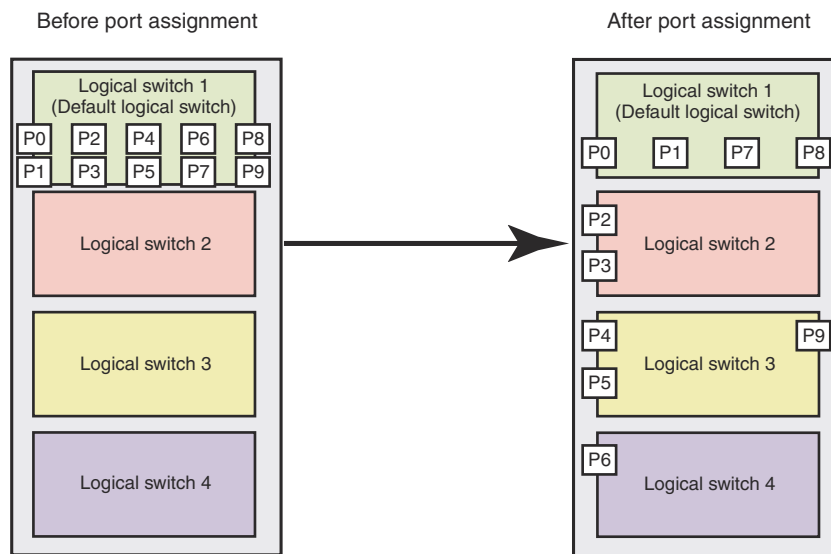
Before port assignment

Logical switch 1
(Default logical switch)

P0 P2 P4 P6 P8
P1 P3 P5 P7 P9

Logical switch 2

Logical switch 3

Logical switch 4

After port assignment

Logical switch 1
(Default logical switch)

P0 P1 P7 P8

P2
P3
Logical switch 2

P4
P5
Logical switch 3
P9

P6
Logical switch 4